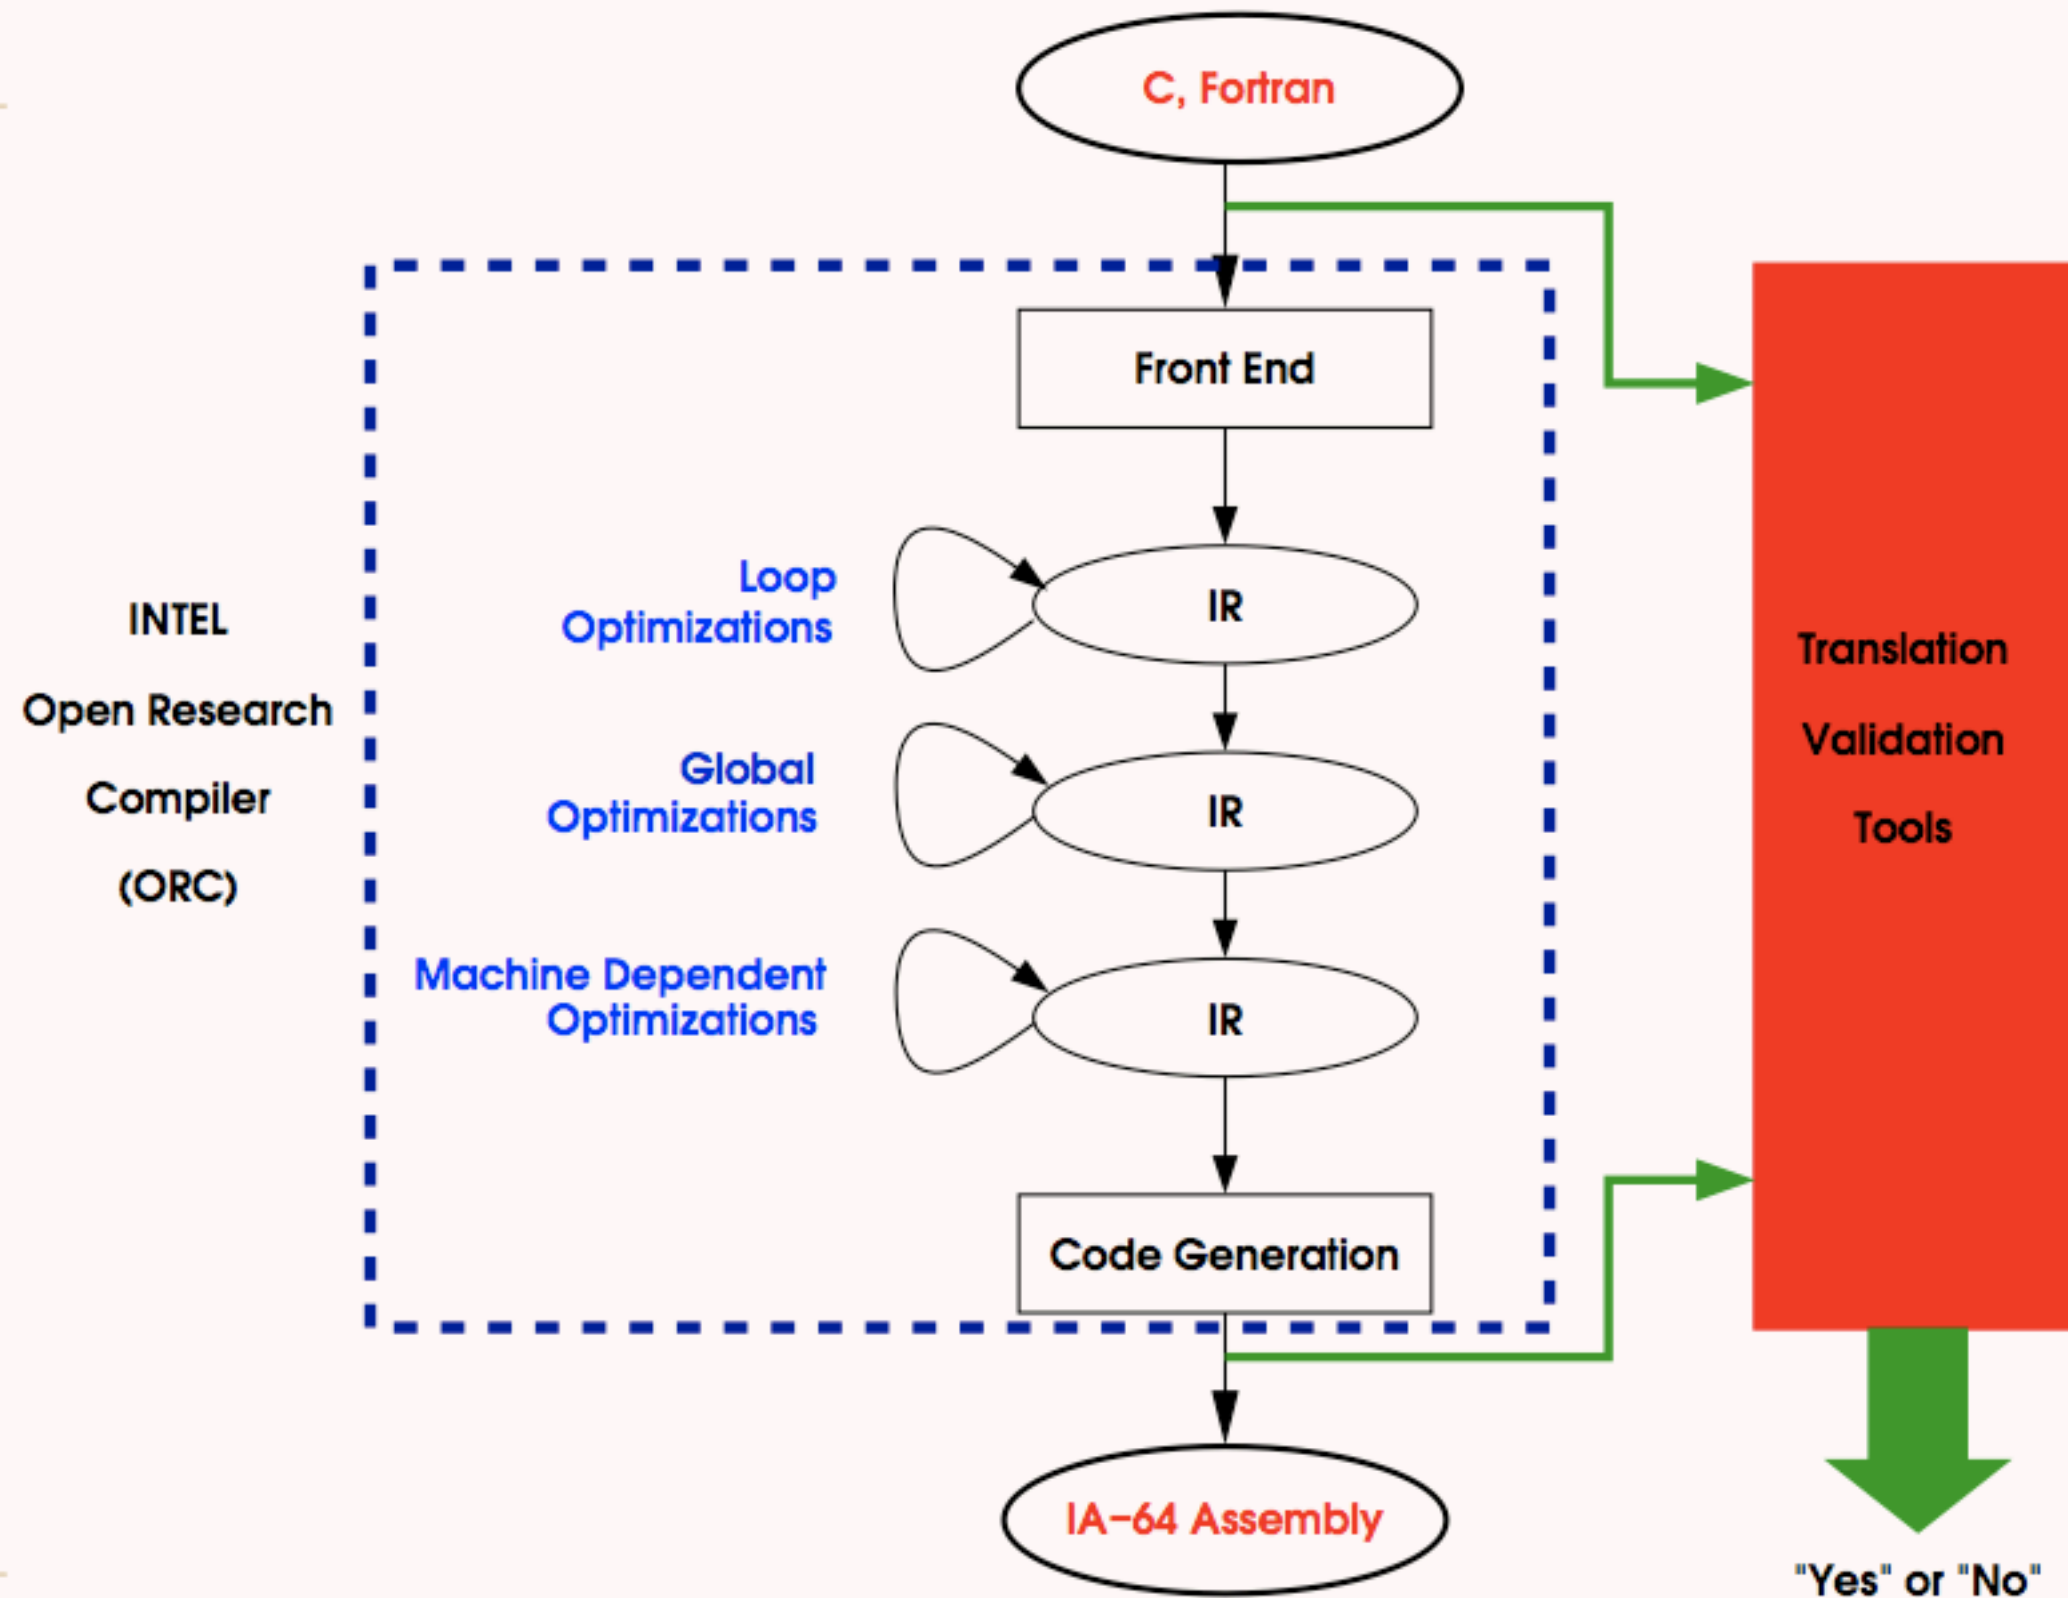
C, Fortran

Front End

INTEL
Open Research
Compiler
(ORC)

Loop Optimizations

IR

Global Optimizations

IR

Machine Dependent Optimizations

IR

Code Generation

IA-64 Assembly

Translation
Validation
Tools

"Yes" or "No"